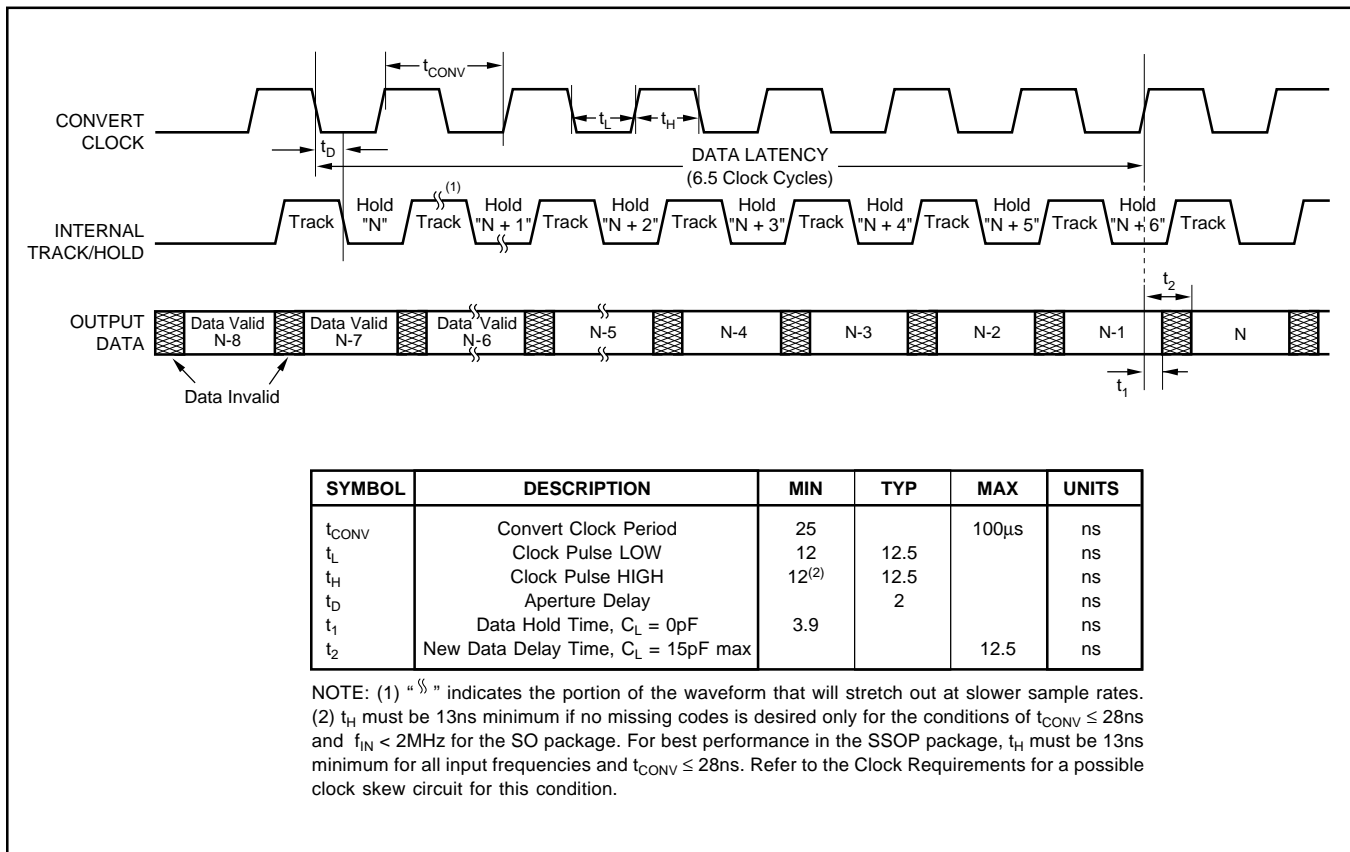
$t_{CONV}$

CONVERT CLOCK

$t_L$ $t_H$

$t_D$

DATA LATENCY (6.5 Clock Cycles)

(1)

INTERNAL TRACK/HOLD

Track Hold "N" Track Hold "N + 1" Track Hold "N + 2" Track Hold "N + 3" Track Hold "N + 4" Track Hold "N + 5" Track Hold "N + 6" Track

$t_2$

OUTPUT DATA

Data Valid N-8 Data Valid N-7 Data Valid N-6 N-5 N-4 N-3 N-2 N-1 N

Data Invalid

$t_1$

| SYMBOL | DESCRIPTION | MIN | TYP | MAX | UNITS |
|---|---|---|---|---|---|
| $t_{CONV}$ | Convert Clock Period | 25 | | 100µs | ns |
| $t_L$ | Clock Pulse LOW | 12 | 12.5 | | ns |
| $t_H$ | Clock Pulse HIGH | $12^{(2)}$ | 12.5 | | ns |
| $t_D$ | Aperture Delay | | 2 | | ns |
| $t_1$ | Data Hold Time, $C_L$ = 0pF | 3.9 | | | ns |
| $t_2$ | New Data Delay Time, $C_L$ = 15pF max | | | 12.5 | ns |

NOTE: (1) " § " indicates the portion of the waveform that will stretch out at slower sample rates. (2) $t_H$ must be 13ns minimum if no missing codes is desired only for the conditions of $t_{CONV} \leq 28$ns and $f_{IN} < 2$MHz for the SO package. For best performance in the SSOP package, $t_H$ must be 13ns minimum for all input frequencies and $t_{CONV} \leq 28$ns. Refer to the Clock Requirements for a possible clock skew circuit for this condition.